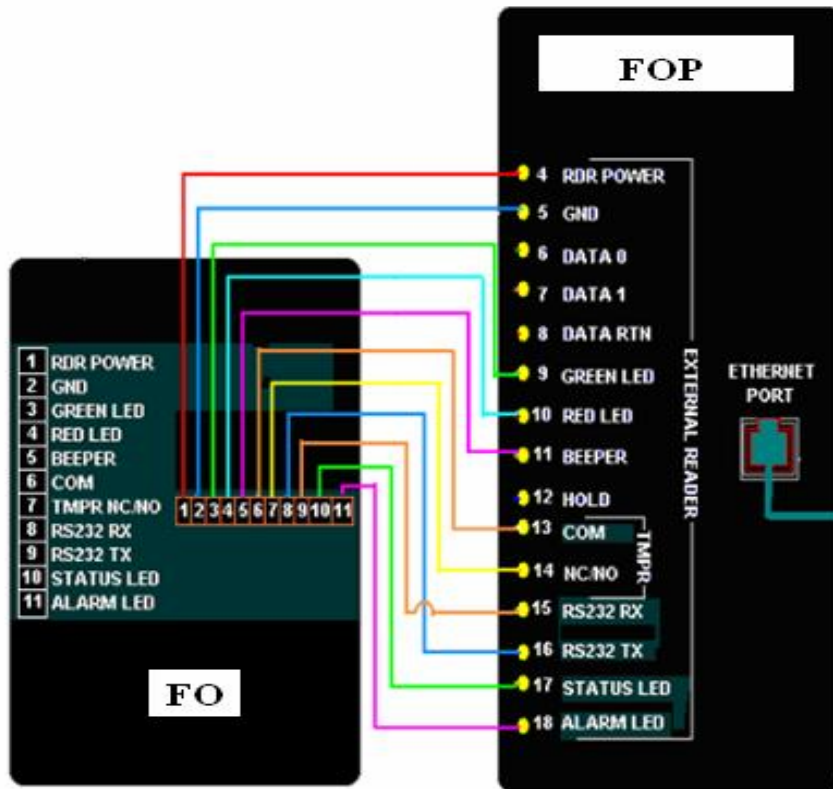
FOP

4 RDR POWER
5 GND
6 DATA 0
7 DATA 1
8 DATA RTN
9 GREEN LED
10 RED LED
11 BEEPER
12 HOLD
13 COM
14 NC/NO
15 RS232 RX
16 RS232 TX
17 STATUS LED
18 ALARM LED

TMPR

EXTERNAL READER

ETHERNET PORT

1 RDR POWER
2 GND
3 GREEN LED
4 RED LED
5 BEEPER
6 COM
7 TMPR NC/NO
8 RS232 RX
9 RS232 TX
10 STATUS LED
11 ALARM LED

1 2 3 4 5 6 7 8 9 10 11

FO